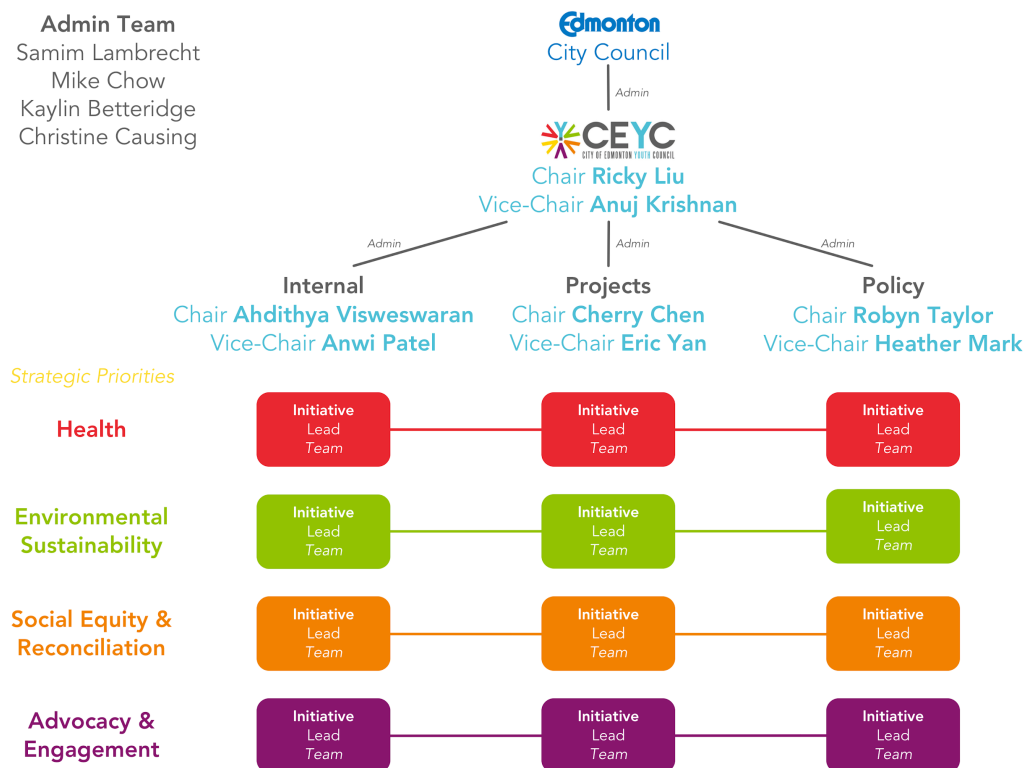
Admin Team
Samim Lambrecht
Mike Chow
Kaylin Betteridge
Christine Causing

Edmonton
City Council

Admin

CEYC
CITY OF EDMONTON YOUTH COUNCIL
Chair Ricky Liu
Vice-Chair Anuj Krishnan

Admin
Admin
Admin

Internal
Chair Ahdithya Visweswaran
Vice-Chair Anwi Patel

Projects
Chair Cherry Chen
Vice-Chair Eric Yan

Policy
Chair Robyn Taylor
Vice-Chair Heather Mark

Strategic Priorities

Health
Initiative
Lead
Team
Initiative
Lead
Team
Initiative
Lead
Team

Environmental Sustainability
Initiative
Lead
Team
Initiative
Lead
Team
Initiative
Lead
Team

Social Equity & Reconciliation
Initiative
Lead
Team
Initiative
Lead
Team
Initiative
Lead
Team

Advocacy & Engagement
Initiative
Lead
Team
Initiative
Lead
Team
Initiative
Lead
Team